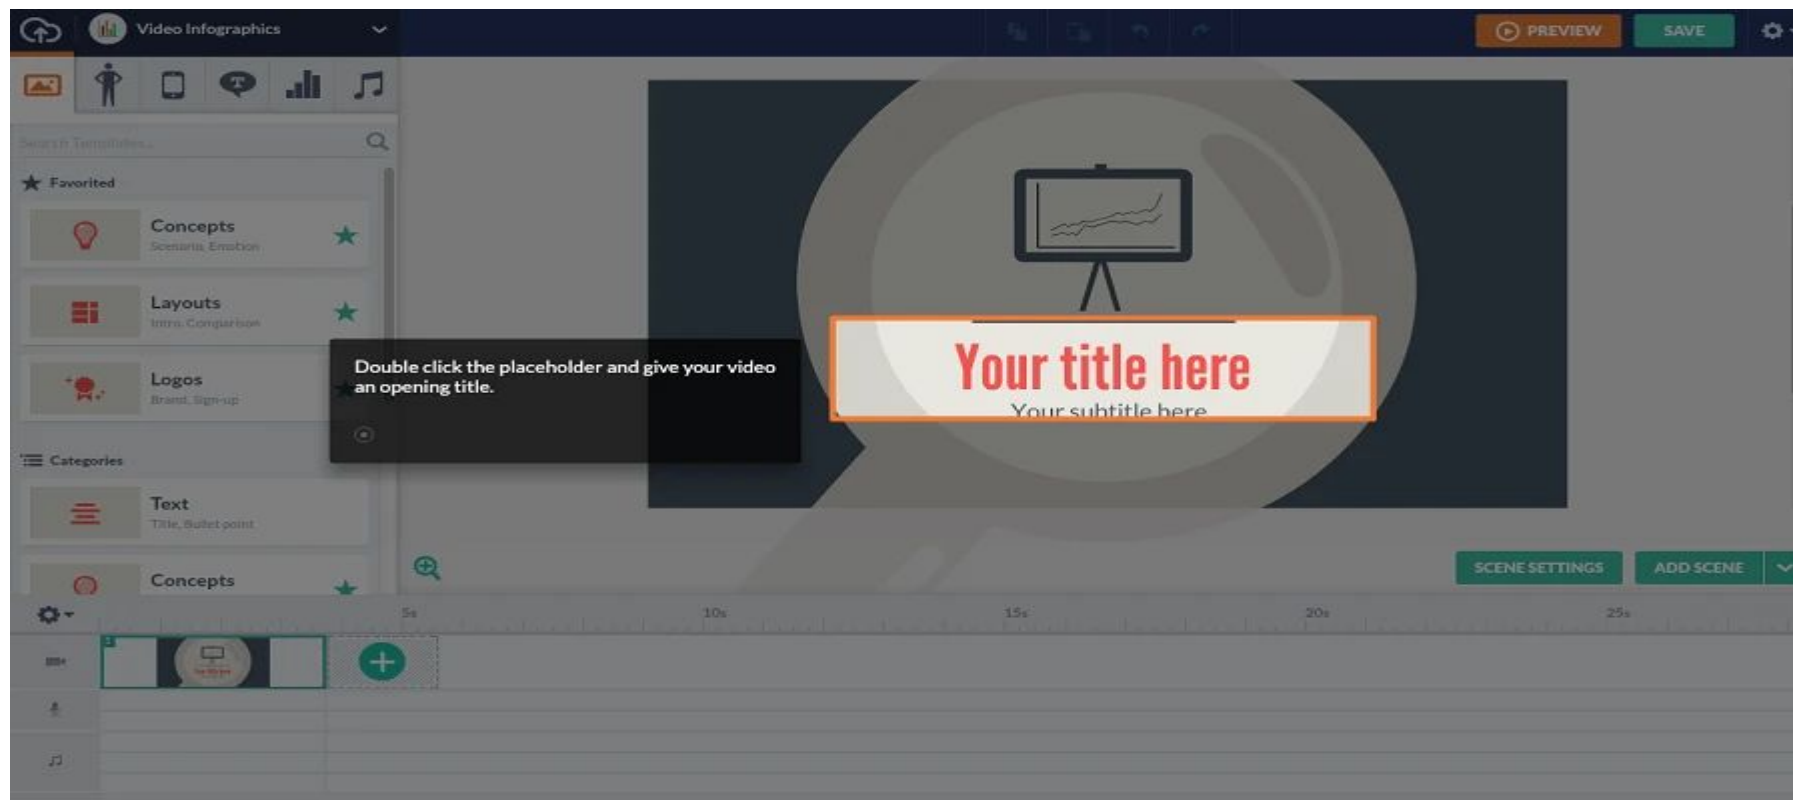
Video Infographics

PREVIEW

SAVE

Search Templates...

Favorited

Concepts
Scenario, Emotion

Layouts
Intro, Comparison

Logos
Brand, Sign-up

Categories

Text
Title, Bullet point

Concepts

Double click the placeholder and give your video an opening title.

Your title here

Your subtitle here

SCENE SETTINGS

ADD SCENE

5s

10s

15s

20s

25s